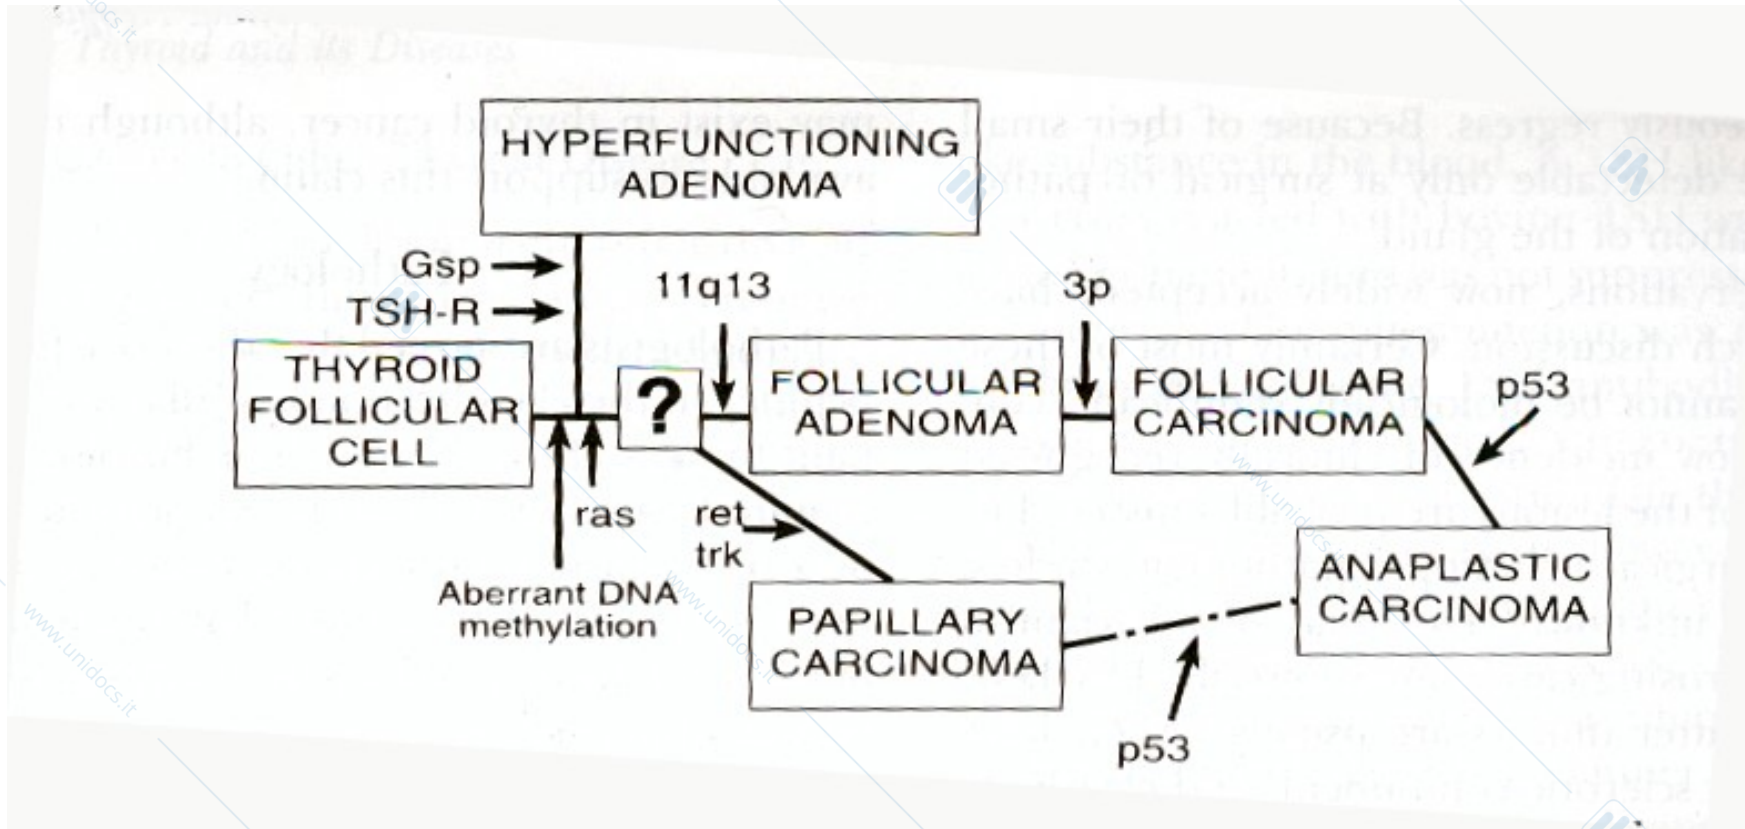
Thyroid and its Diseases

HYPERFUNCTIONING ADENOMA

Gsp

TSH-R

11q13

3p

THYROID FOLLICULAR CELL

?

FOLLICULAR ADENOMA

FOLLICULAR CARCINOMA

p53

ras

ret

trk

Aberrant DNA methylation

ANAPLASTIC CARCINOMA

PAPILLARY CARCINOMA

p53

www.unidocs.it